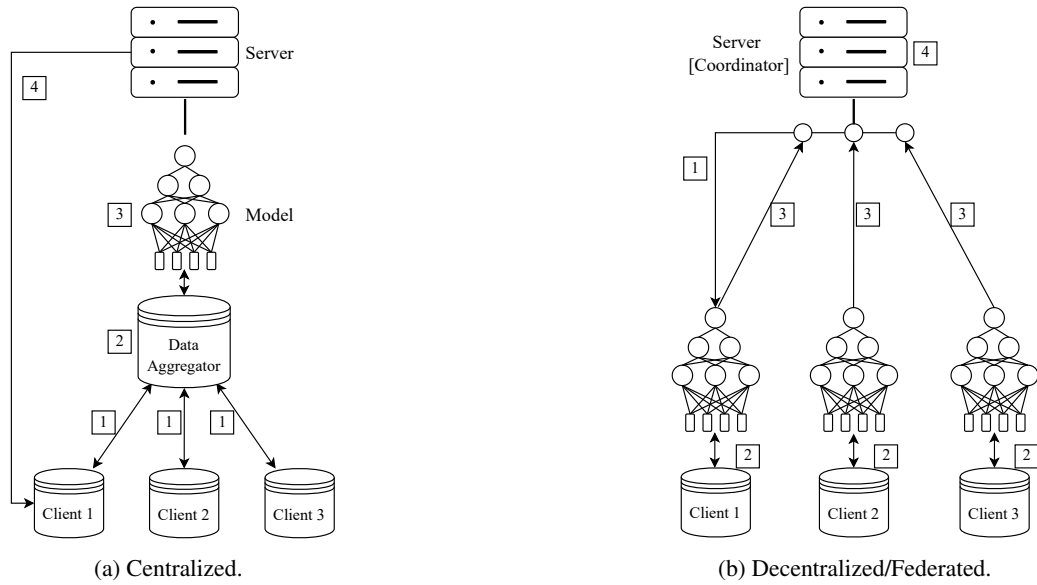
Server

4

3

Model

2

Data Aggregator

1

1

1

Client 1

Client 2

Client 3

(a) Centralized.

Server [Coordinator]

4

1

3

3

3

2

2

2

Client 1

Client 2

Client 3

(b) Decentralized/Federated.